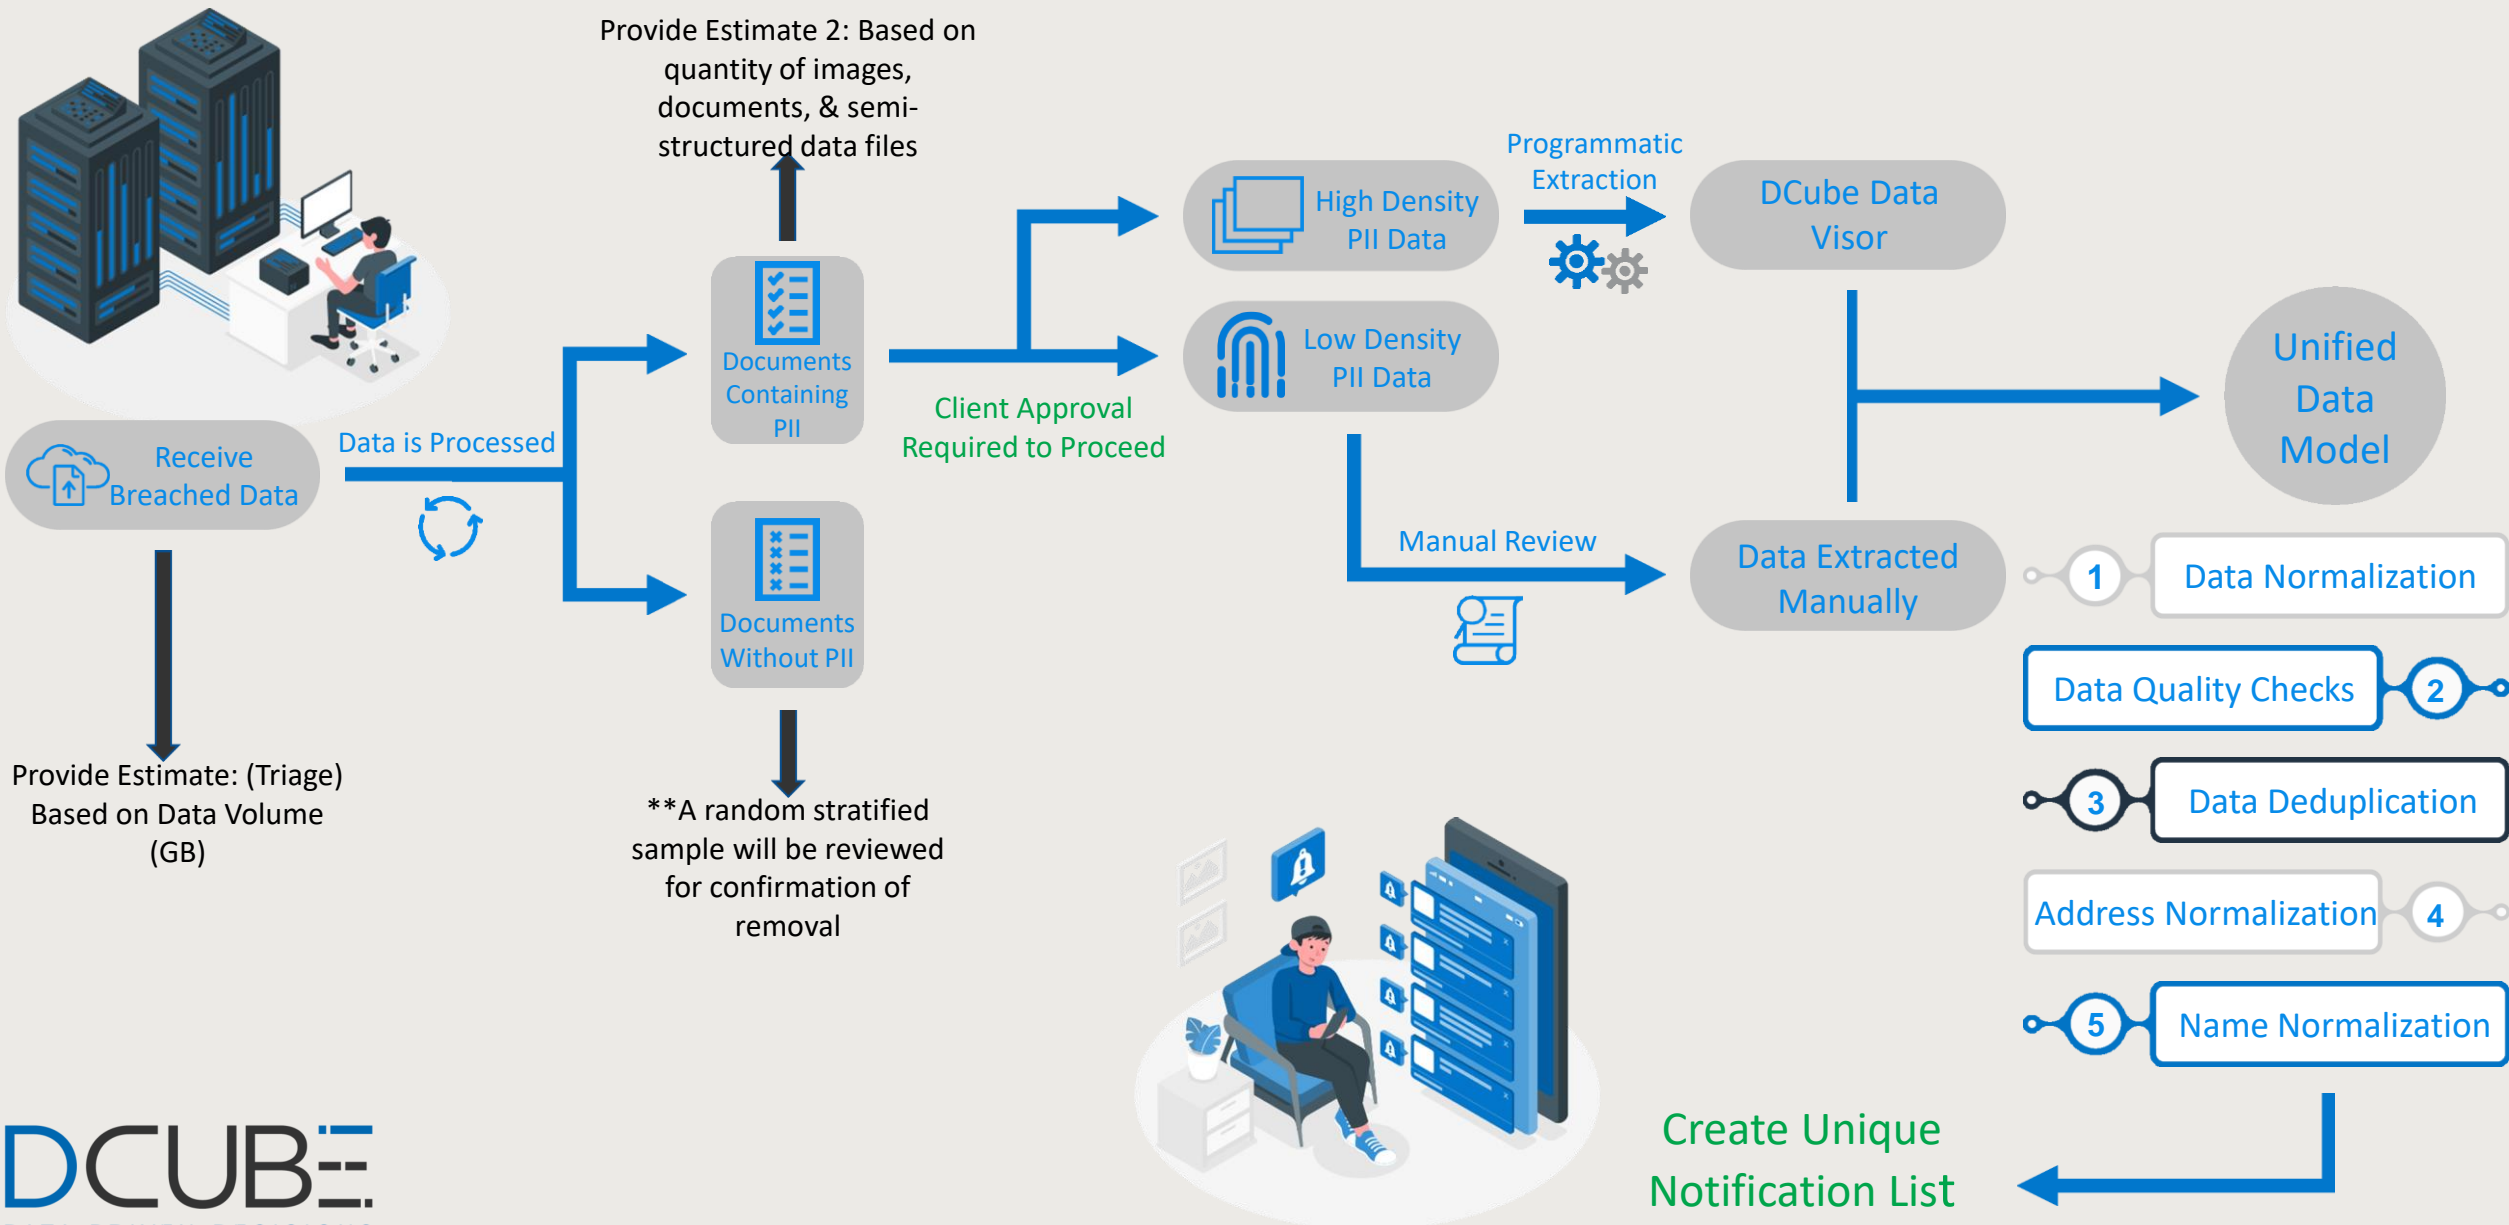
Provide Estimate 2: Based on quantity of images, documents, & semi-structured data files

Receive Breached Data

Data is Processed

Documents Containing PII

Documents Without PII

Client Approval Required to Proceed

High Density PII Data

Low Density PII Data

Programmatic Extraction

DCube Data Visor

Unified Data Model

Manual Review

Data Extracted Manually

1 Data Normalization

Data Quality Checks 2

3 Data Deduplication

Address Normalization 4

5 Name Normalization

Provide Estimate: (Triage) Based on Data Volume (GB)

**A random stratified sample will be reviewed for confirmation of removal

Create Unique Notification List

DCUBE